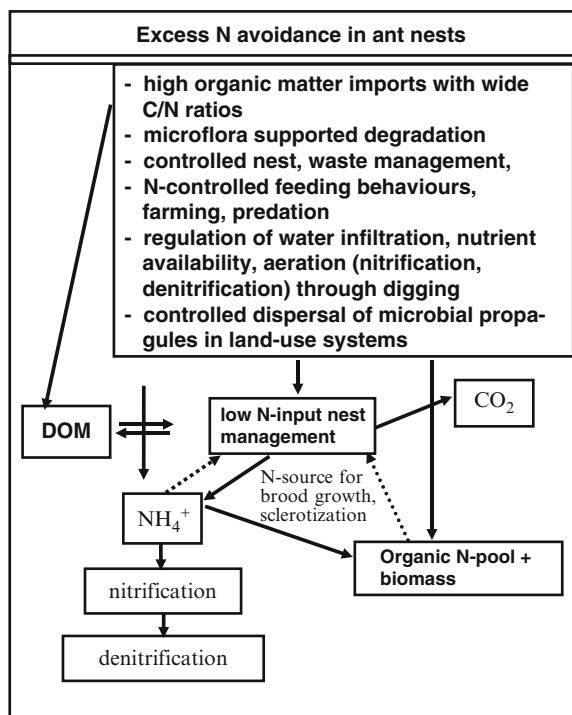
Excess N avoidance in ant nests

- high organic matter imports with wide C/N ratios
- microflora supported degradation
- controlled nest, waste management,
- N-controlled feeding behaviours, farming, predation
- regulation of water infiltration, nutrient availability, aeration (nitrification, denitrification) through digging
- controlled dispersal of microbial propagules in land-use systems

DOM

low N-input nest management

$CO_2$

$NH_4^+$

N-source for brood growth, sclerotization

Organic N-pool + biomass

nitrification

denitrification